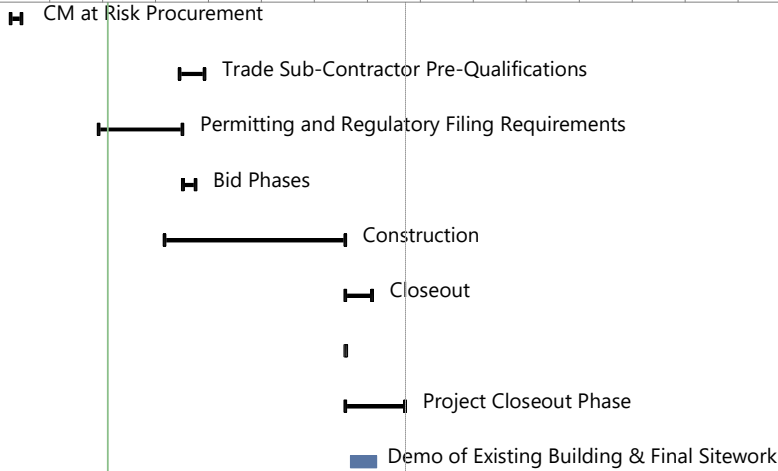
CM at Risk Procurement

Trade Sub-Contractor Pre-Qualifications

Permitting and Regulatory Filing Requirements

Bid Phases

Construction

Closeout

Project Closeout Phase

Demo of Existing Building & Final Sitework